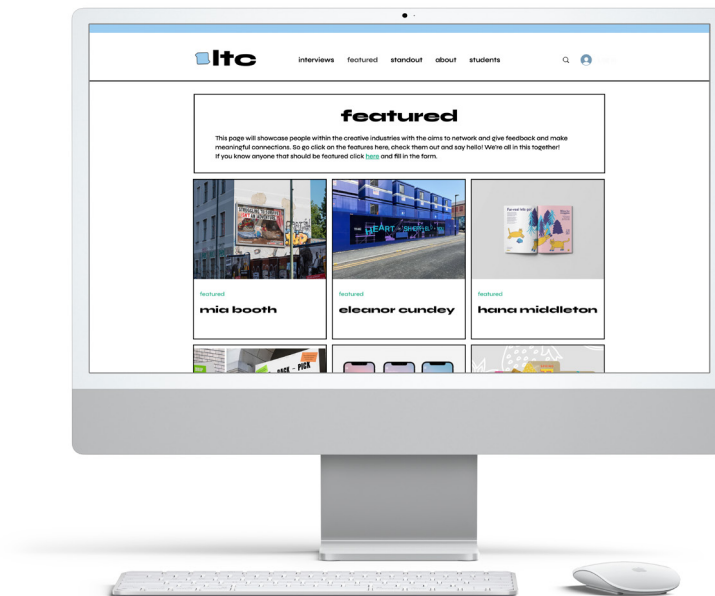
ltc

interviews featured standout about students

featured

This page will showcase people within the creative industries with the aims to network and give feedback and make meaningful connections. So go click on the features here, check them out and say hello! We're all in this together! If you know anyone that should be featured click here and fill in the form.

featured
mia booth

featured
eleanor cundey

featured
hana middleton